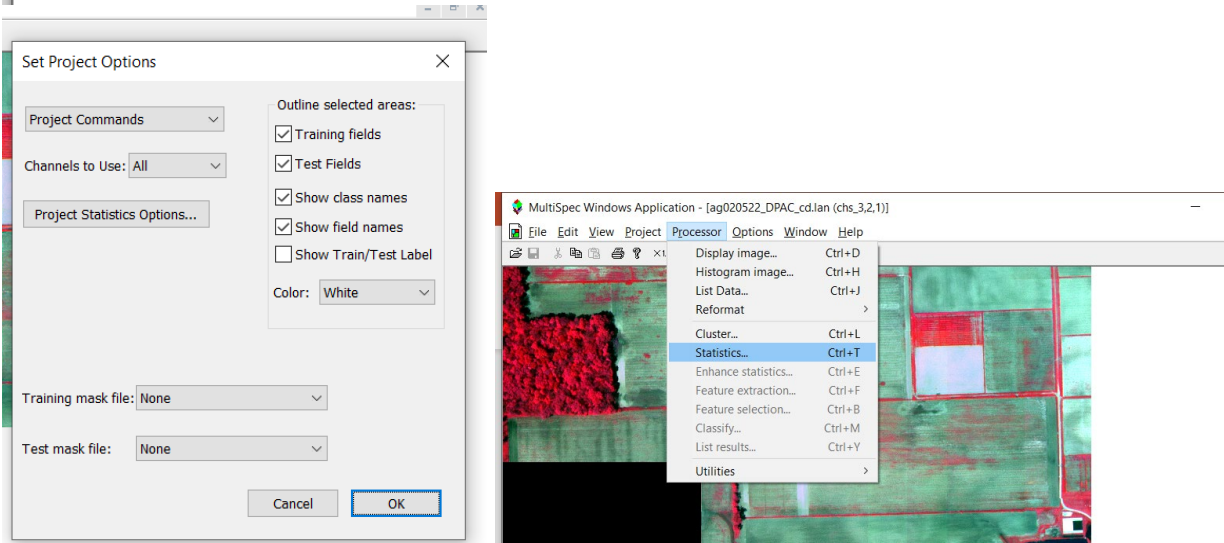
Set Project Options

Project Commands

Channels to Use: All

Project Statistics Options...

Outline selected areas:
Training fields
Test Fields
Show class names
Show field names
Show Train/Test Label

Color: White

Training mask file: None

Test mask file: None

Cancel
OK

MultiSpec Windows Application - [ag020522_DPAC_cd.lan (chs_3,2,1)]

File Edit View Project Processor Options Window Help

Display image... Ctrl+D
Histogram image... Ctrl+H
List Data... Ctrl+J
Reformat
Cluster... Ctrl+L
Statistics... Ctrl+T
Enhance statistics... Ctrl+E
Feature extraction... Ctrl+F
Feature selection... Ctrl+B
Classify... Ctrl+M
List results... Ctrl+Y
Utilities